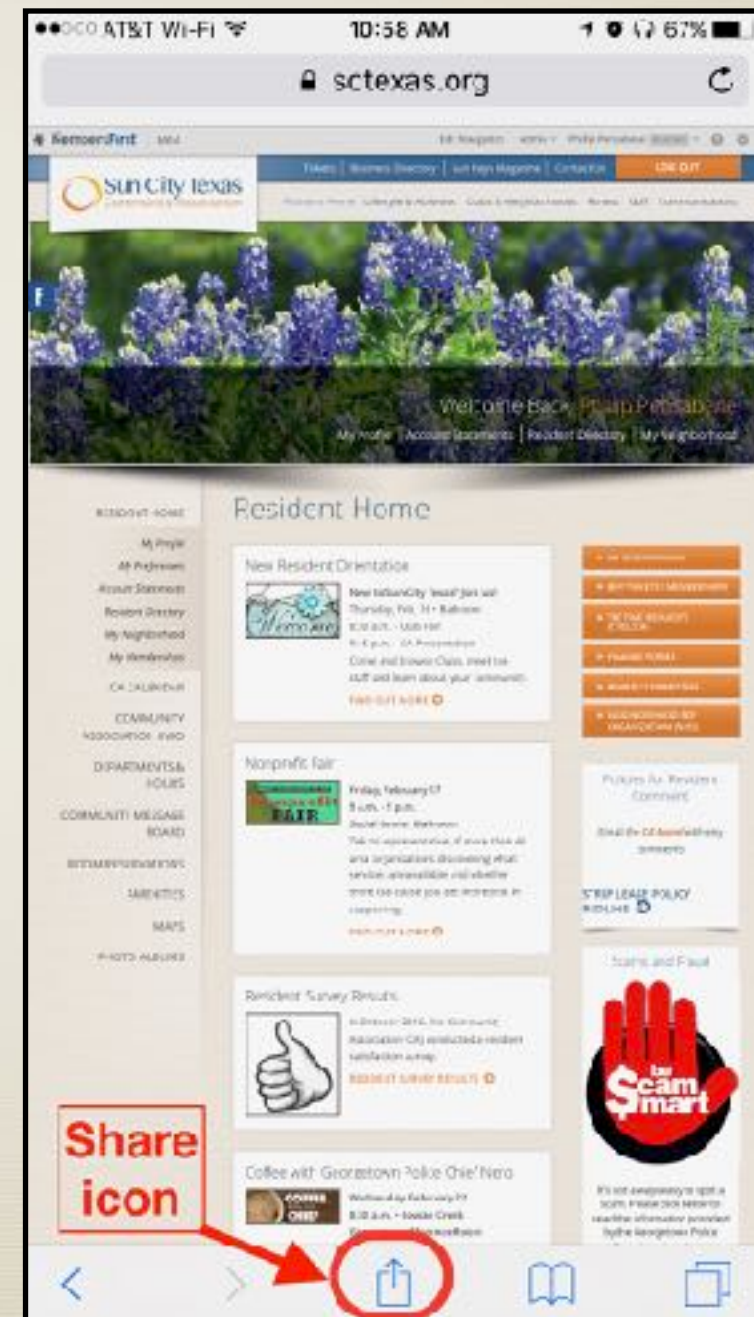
●●○○○ AT&T Wi-Fi 10:58 AM 67%

sctexas.org

Sun City Texas

Welcome Back, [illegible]

My Profile | Account Statements | Resident Directory | My Neighborhood

Resident Home

RESIDENT HOME
My Profile
My Preferences
Account Statements
Resident Directory
My Neighborhood
My Memberships
CA CALENDAR
COMMUNITY ASSOCIATION INFO
DEPARTMENTS & HOURS
COMMUNITY MESSAGE BOARD
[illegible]
AMENITIES
MAPS
PHOTO ALBUMS

New Resident Orientation

Welcome

New to Sun City 'Texas?' Join us!
Thursday, Feb. 16 • Ballroom
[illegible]
Come and browse Clubs, meet the staff and learn about your community.
FIND OUT MORE

Nonprofit Fair

FAIR

Friday, February 17
9 a.m. - 1 p.m.
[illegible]

Resident Survey Results

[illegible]
RESIDENT SURVEY RESULTS

Coffee with Georgetown Police Chief Nero

COFFEE CHIEF

Wednesday February 22
8:30 a.m. • Inside Creek

Policies for Residents Comment

STRP LEASE POLICY

Scams and Fraud

Be Scam Smart

Share icon